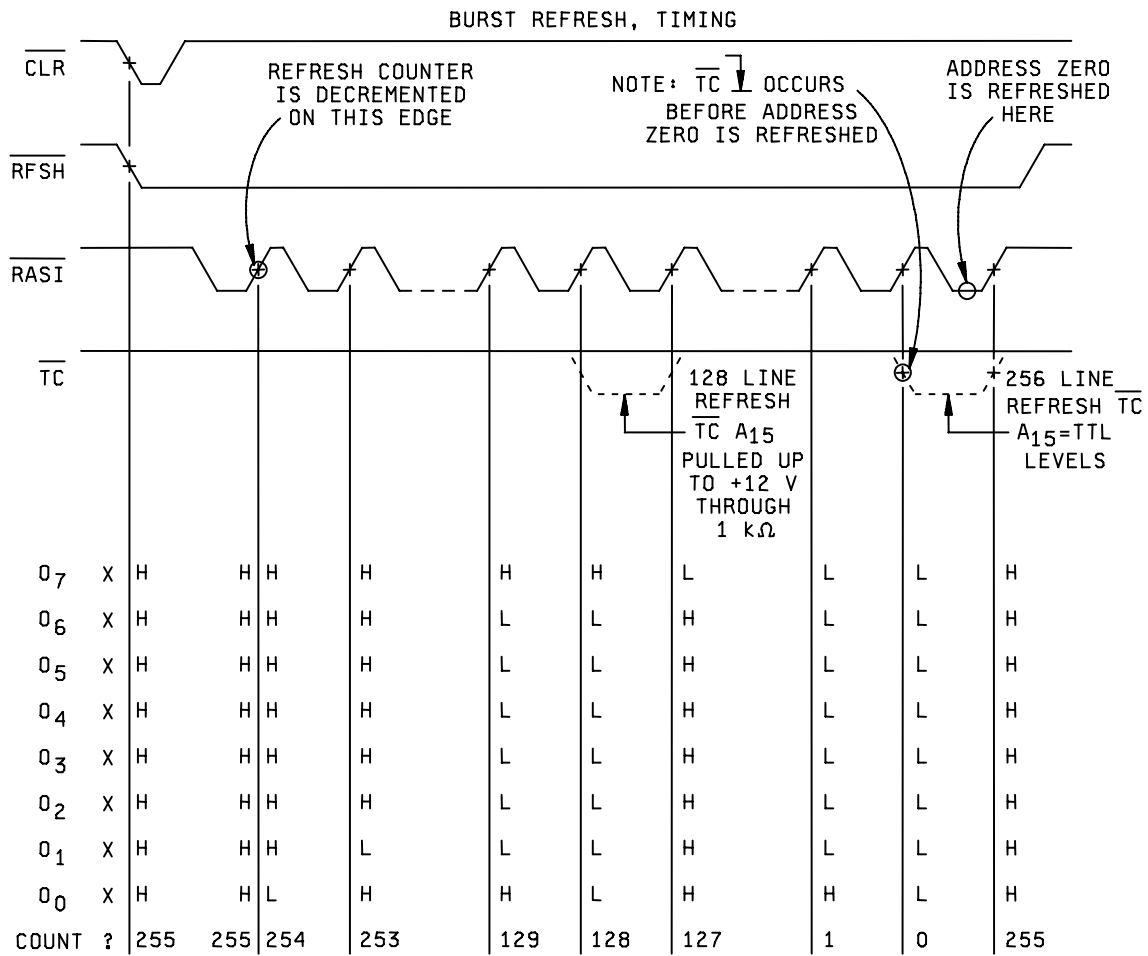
BURST REFRESH, TIMING

$\overline{CLR}$

REFRESH COUNTER IS DECREMENTED ON THIS EDGE

NOTE: $\overline{TC}$ OCCURS BEFORE ADDRESS ZERO IS REFRESHED

ADDRESS ZERO IS REFRESHED HERE

$\overline{RFSH}$

$\overline{RASI}$

$\overline{TC}$

128 LINE REFRESH
$\overline{TC}$ $A_{15}$ PULLED UP TO +12 V THROUGH 1 k$\Omega$

256 LINE REFRESH $\overline{TC}$
$A_{15}$=TTL LEVELS

| | | | | | | | | | | | |
|---|---|---|---|---|---|---|---|---|---|---|---|
| $O_7$ | X | H | H | H | H | H | H | L | L | L | H |
| $O_6$ | X | H | H | H | H | L | L | H | L | L | H |
| $O_5$ | X | H | H | H | H | L | L | H | L | L | H |
| $O_4$ | X | H | H | H | H | L | L | H | L | L | H |
| $O_3$ | X | H | H | H | H | L | L | H | L | L | H |
| $O_2$ | X | H | H | H | H | L | L | H | L | L | H |
| $O_1$ | X | H | H | H | L | L | L | H | L | L | H |
| $O_0$ | X | H | H | L | H | H | L | H | H | L | H |
| COUNT | ? | 255 | 255 | 254 | 253 | 129 | 128 | 127 | 1 | 0 | 255 |